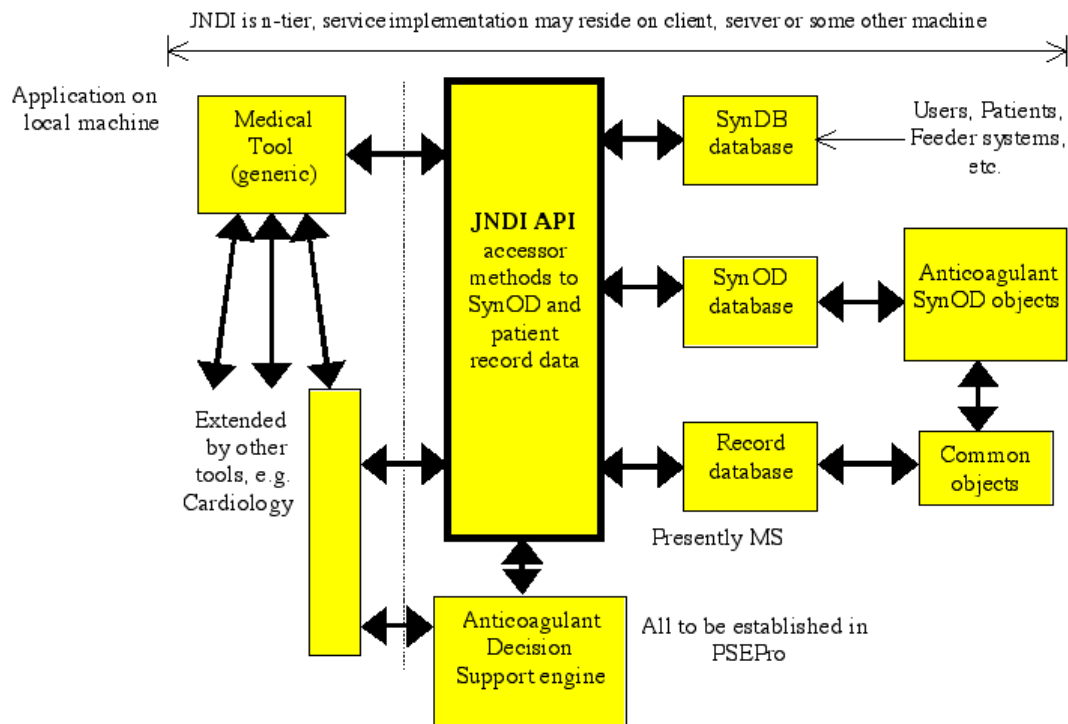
JNDI is n-tier, service implementation may reside on client, server or some other machine

Application on local machine

Medical Tool (generic)

JNDI API accessor methods to SynOD and patient record data

SynDB database

Users, Patients, Feeder systems, etc.

SynOD database

Anticoagulant SynOD objects

Extended by other tools, e.g. Cardiology

Record database

Common objects

Presently MS

Anticoagulant Decision Support engine

All to be established in PSEPro